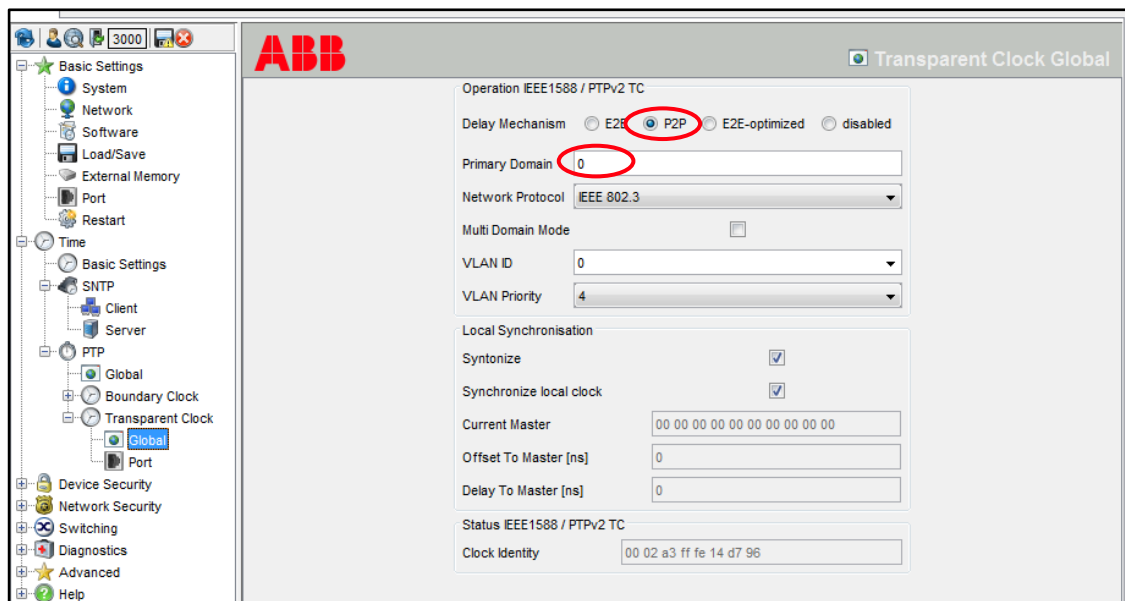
3000

Basic Settings
System
Network
Software
Load/Save
External Memory
Port
Restart
Time
Basic Settings
SNTP
Client
Server
PTP
Global
Boundary Clock
Transparent Clock
Global
Port
Device Security
Network Security
Switching
Diagnostics
Advanced
Help

ABB

Transparent Clock Global

Operation IEEE1588 / PTPv2 TC

Delay Mechanism E2E P2P E2E-optimized disabled

Primary Domain 0

Network Protocol IEEE 802.3

Multi Domain Mode

VLAN ID 0

VLAN Priority 4

Local Synchronisation

Syntonize

Synchronize local clock

Current Master 00 00 00 00 00 00 00 00 00 00

Offset To Master [ns] 0

Delay To Master [ns] 0

Status IEEE1588 / PTPv2 TC

Clock Identity 00 02 a3 ff fe 14 d7 96